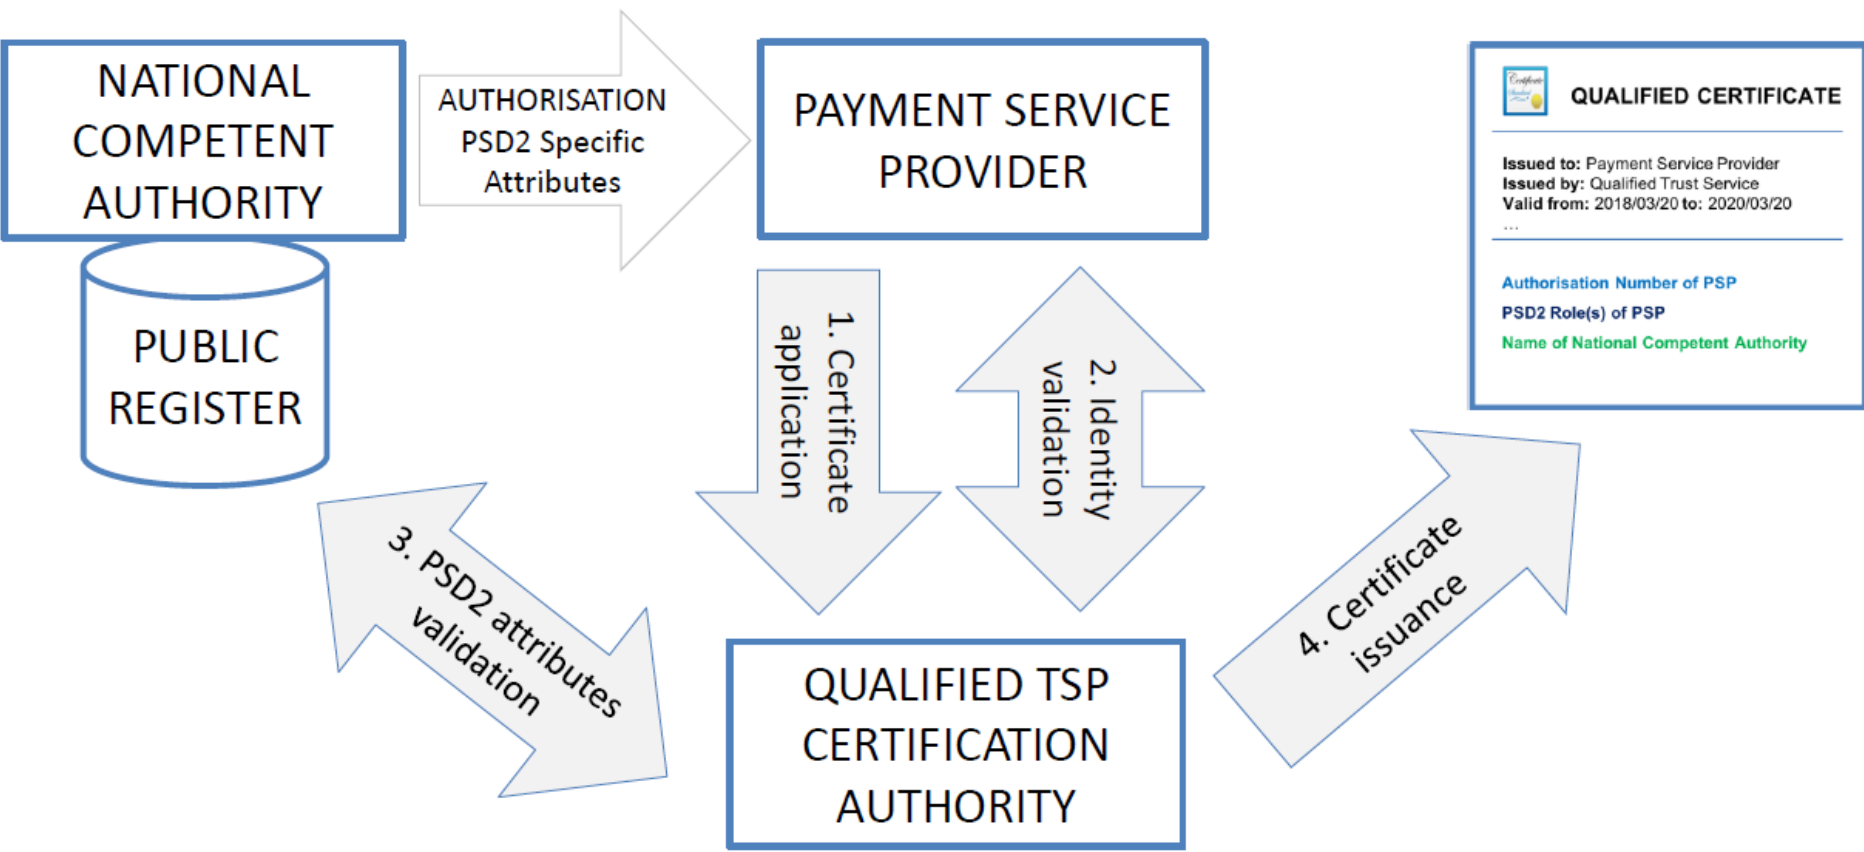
NATIONAL COMPETENT AUTHORITY

AUTHORISATION PSD2 Specific Attributes

PAYMENT SERVICE PROVIDER

QUALIFIED CERTIFICATE

Issued to: Payment Service Provider
Issued by: Qualified Trust Service
Valid from: 2018/03/20 to: 2020/03/20
...

Authorisation Number of PSP
PSD2 Role(s) of PSP
Name of National Competent Authority

PUBLIC REGISTER

1. Certificate application

2. Identity validation

3. PSD2 attributes validation

4. Certificate issuance

QUALIFIED TSP CERTIFICATION AUTHORITY